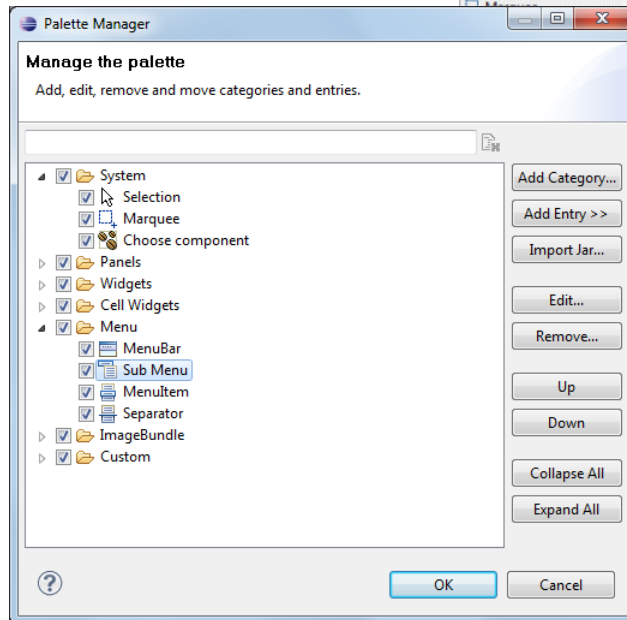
Palette Manager

Manage the palette

Add, edit, remove and move categories and entries.

System
Selection
Marquee
Choose component
Panels
Widgets
Cell Widgets
Menu
MenuBar
Sub Menu
MenuItem
Separator
ImageBundle
Custom

Add Category...
Add Entry >>
Import Jar...
Edit...
Remove...
Up
Down
Collapse All
Expand All

OK
Cancel